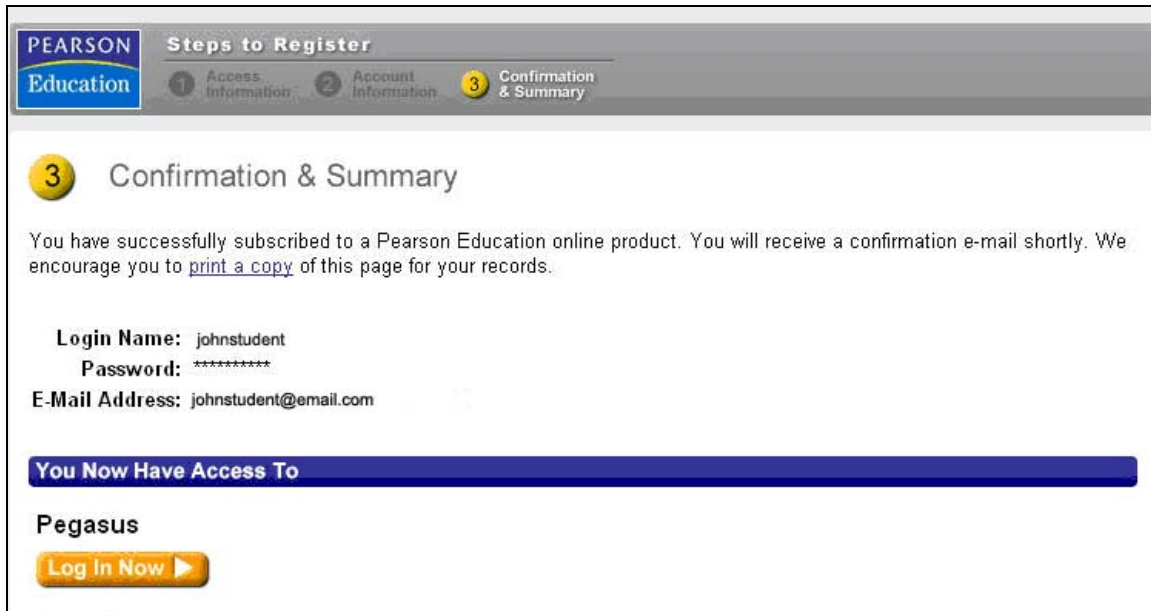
PEARSON
Education

Steps to Register
1 Access Information 2 Account Information 3 Confirmation & Summary

3 Confirmation & Summary

You have successfully subscribed to a Pearson Education online product. You will receive a confirmation e-mail shortly. We encourage you to print a copy of this page for your records.

Login Name: johnstudent
Password: **********
E-Mail Address: johnstudent@email.com

You Now Have Access To

Pegasus

Log In Now